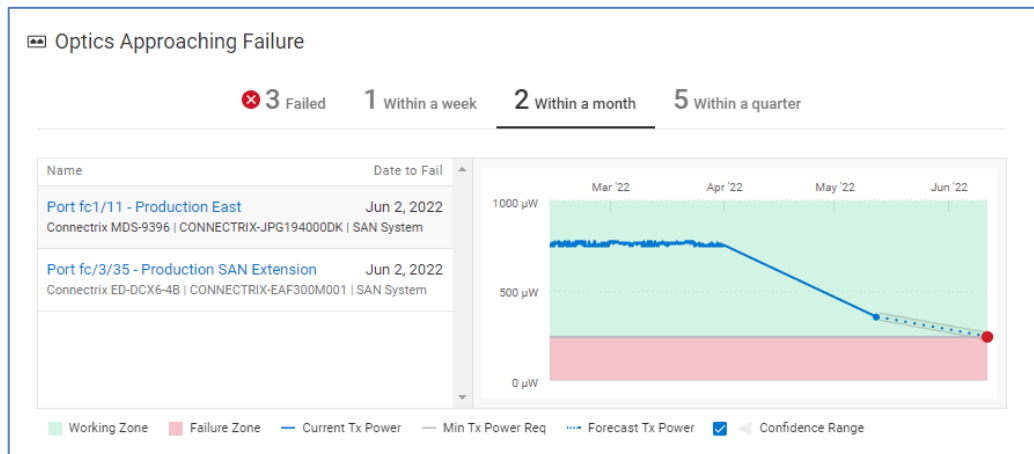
Optics Approaching Failure

3 Failed 1 Within a week 2 Within a month 5 Within a quarter

| Name | Date to Fail |
|---|---|
| Port fc1/11 - Production East<br>Connectrix MDS-9396 \| CONNECTRIX-JPG194000DK \| SAN System | Jun 2, 2022 |
| Port fc/3/35 - Production SAN Extension<br>Connectrix ED-DCX6-4B \| CONNECTRIX-EAF300M001 \| SAN System | Jun 2, 2022 |

Mar '22 Apr '22 May '22 Jun '22

1000 µW
500 µW
0 µW

Working Zone Failure Zone Current Tx Power Min Tx Power Req Forecast Tx Power Confidence Range